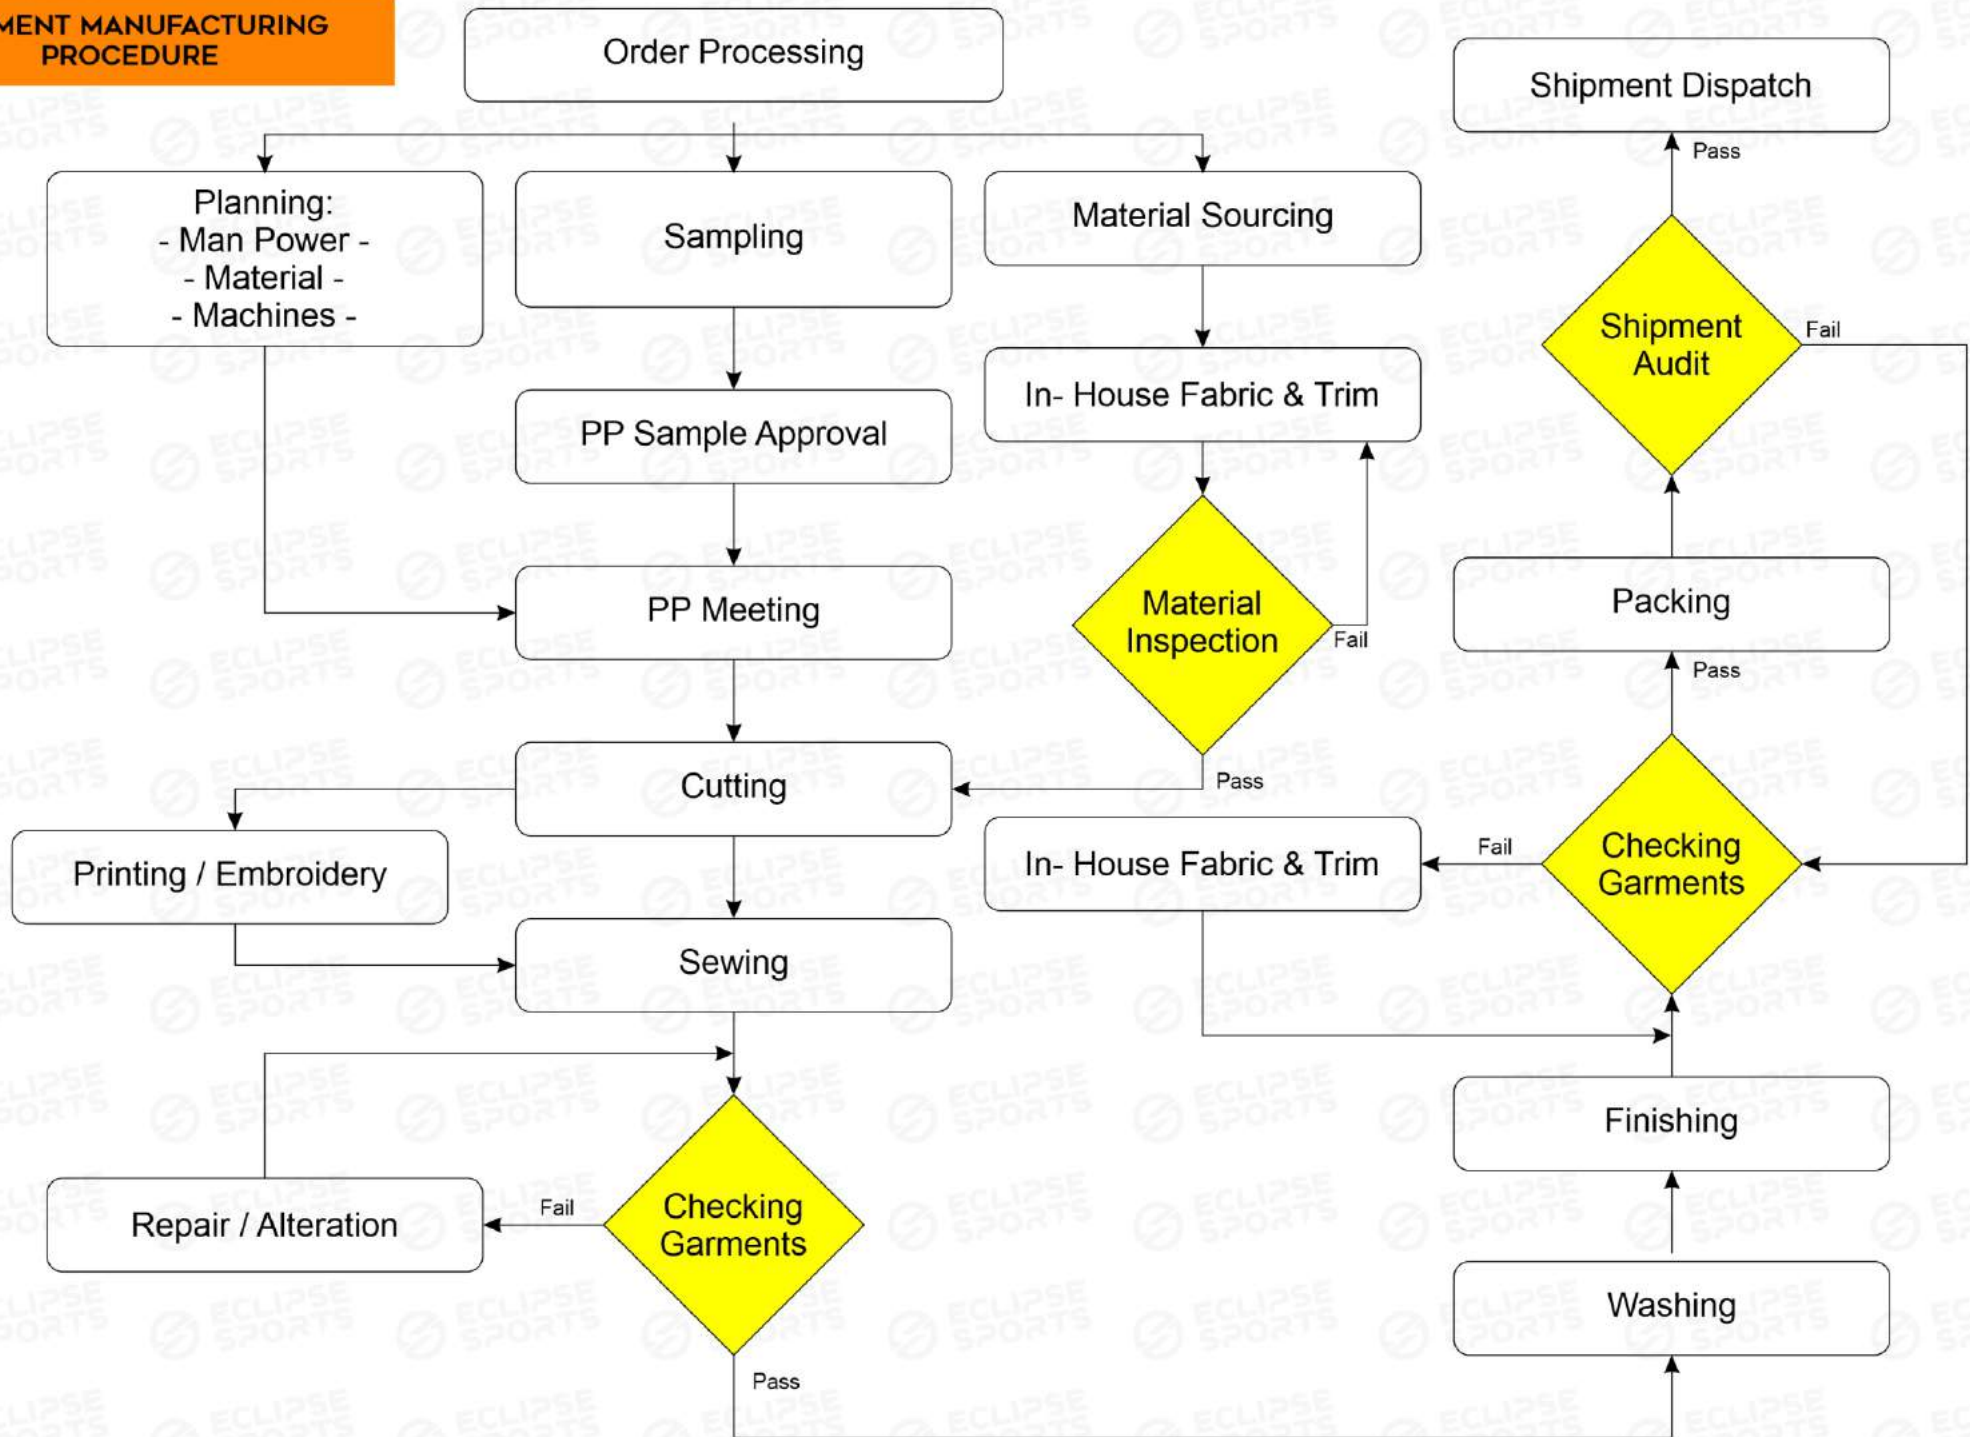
MENT MANUFACTURING PROCEDURE

Order Processing

Planning:
- Man Power -
- Material -
- Machines -

Sampling

Material Sourcing

PP Sample Approval

In- House Fabric & Trim

Material Inspection

Fail

Pass

PP Meeting

Cutting

Printing / Embroidery

Sewing

Checking Garments

Fail

Repair / Alteration

Pass

Shipment Dispatch

Pass

Shipment Audit

Fail

Packing

Pass

Checking Garments

Fail

In- House Fabric & Trim

Finishing

Washing

ECLIPSE SPORTS